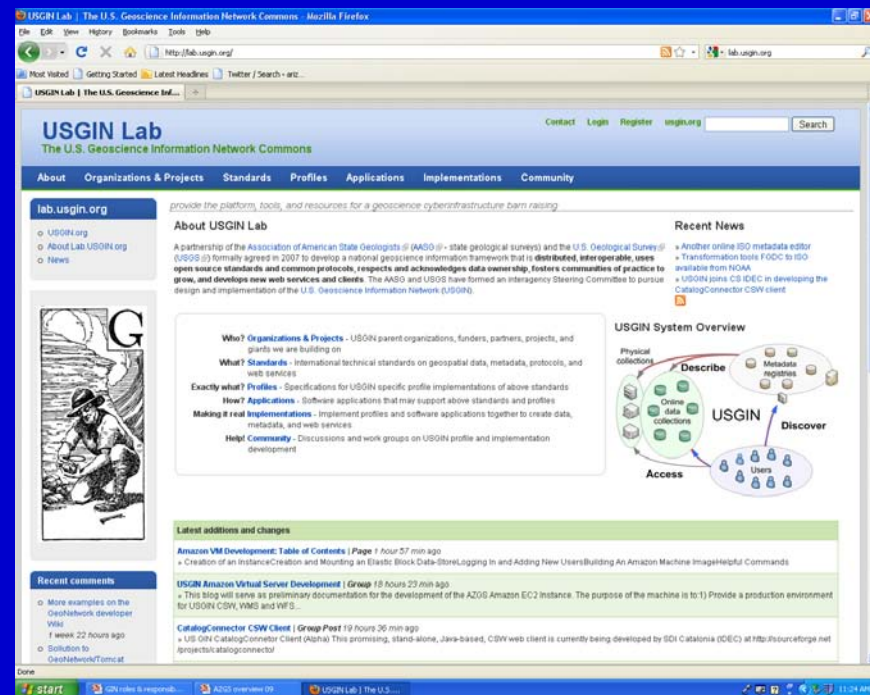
USGIN Lab | The U.S. Geoscience Information Network Commons - Mozilla Firefox

File Edit View History Bookmarks Tools Help

http://lab.usgin.org/

lab.usgin.org

Most Visited Getting Started Latest Headlines Twitter / Search - ariz...

USGIN Lab | The U.S. Geoscience Inf...

USGIN Lab
The U.S. Geoscience Information Network Commons

Contact Login Register usgin.org Search

About Organizations & Projects Standards Profiles Applications Implementations Community

lab.usgin.org

USGIN.org
About Lab.USGIN.org
News

provide the platform, tools, and resources for a geoscience cyberinfrastructure barn raising

About USGIN Lab

A partnership of the Association of American State Geologists (AASG) - state geological surveys) and the U.S. Geological Survey (USGS) formally agreed in 2007 to develop a national geoscience information framework that is distributed, interoperable, uses open source standards and common protocols, respects and acknowledges data ownership, fosters communities of practice to grow, and develops new web services and clients. The AASG and USGS have formed an interagency Steering Committee to pursue design and implementation of the U.S. Geoscience Information Network (USGIN).

Recent News

Another online ISO metadata editor
Transformation tools FGDC to ISO available from NOAA
USGIN joins CS IDEC in developing the CatalogConnector CSW client

Who? Organizations & Projects - USGIN parent organizations, funders, partners, projects, and giants we are building on
What? Standards - International technical standards on geospatial data, metadata, protocols, and web services
Exactly what? Profiles - Specifications for USGIN specific profile implementations of above standards
How? Applications - Software applications that may support above standards and profiles
Making it real Implementations - Implement profiles and software applications together to create data, metadata, and web services
Help! Community - Discussions and work groups on USGIN profile and implementation development

USGIN System Overview

Physical collections
Describe
Metadata registries
Online data collections
USGIN
Discover
Users
Access

Latest additions and changes

Amazon VM Development: Table of Contents | Page 1 hour 57 min ago
Creation of an InstanceCreation and Mounting an Elastic Block Data-StoreLogging In and Adding New UsersBuilding An Amazon Machine ImageHelpful Commands

USGIN Amazon Virtual Server Development | Group 18 hours 23 min ago
This blog will serve as preliminary documentation for the development of the AZGS Amazon EC2 Instance. The purpose of the machine is to:1) Provide a production environment for USGIN CSW, WMS and WFS...

CatalogConnector CSW Client | Group Post 19 hours 36 min ago
US GIN CatalogConnector Client (Alpha) This promising, stand-alone, Java-based, CSW web client is currently being developed by SDI Catalonia (IDEC) at http://sourceforge.net/projects/catalogconnector/

Recent comments

More examples on the GeoNetwork developer Wiki
1 week 22 hours ago
Solution to GeoNetwork/Tomcat

Done

start GIN roles & responsib... AZGS overview 09 USGIN Lab | The U.S.... 11:24 AM